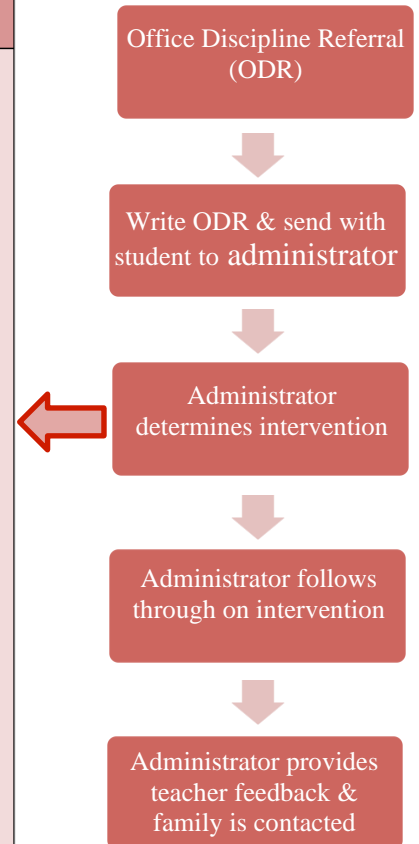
Office Discipline Referral (ODR)

Write ODR & send with student to administrator

Administrator determines intervention

Administrator follows through on intervention

Administrator provides teacher feedback & family is contacted